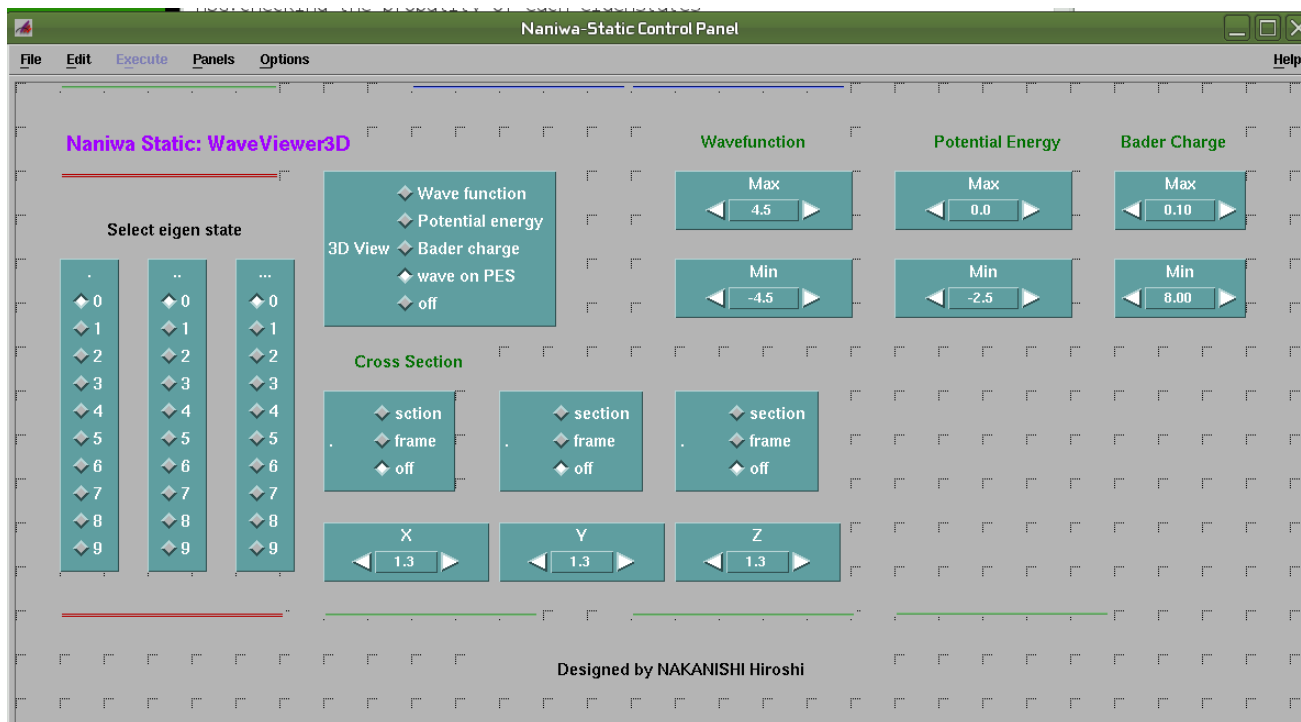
Naniwa-Static Control Panel

File Edit Execute Panels Options Help

Naniwa Static: WaveViewer3D

Select eigen state

.
0
1
2
3
4
5
6
7
8
9

..
0
1
2
3
4
5
6
7
8
9

...
0
1
2
3
4
5
6
7
8
9

3D View
Wave function
Potential energy
Bader charge
wave on PES
off

Wavefunction
Max
4.5
Min
-4.5

Potential Energy
Max
0.0
Min
-2.5

Bader Charge
Max
0.10
Min
8.00

Cross Section

.
sction
frame
off

.
section
frame
off

.
section
frame
off

X
1.3

Y
1.3

Z
1.3

Designed by NAKANISHI Hiroshi